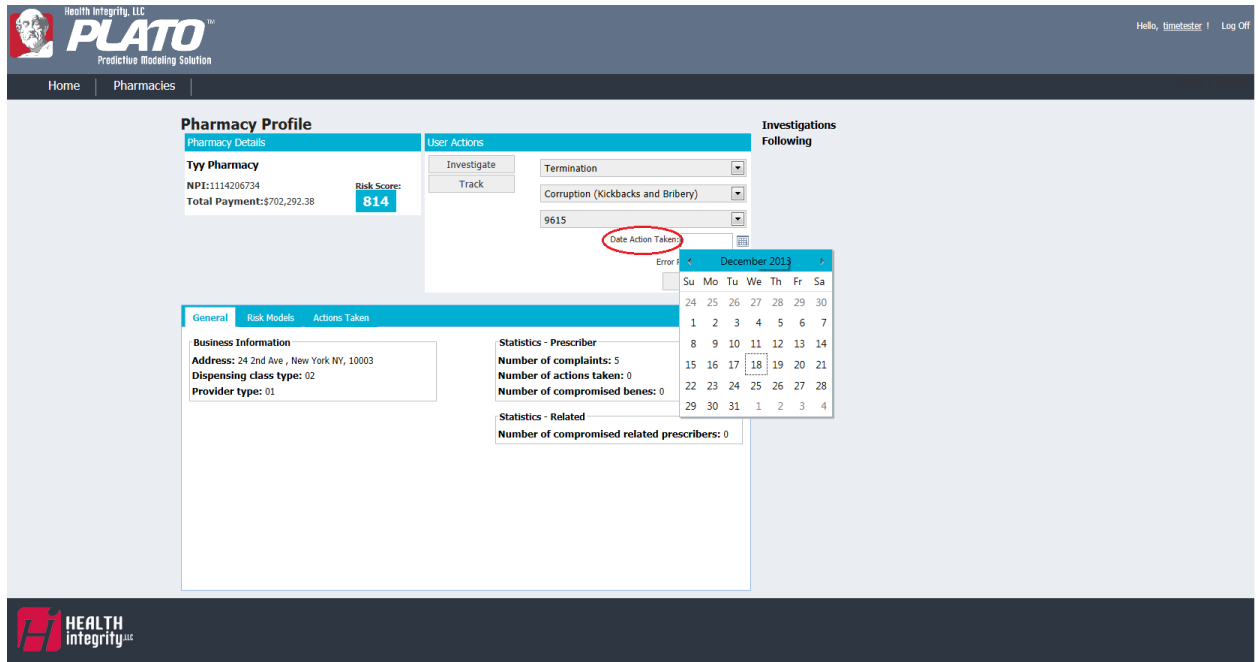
Health Integrity, LLC
PLATO™
Predictive Modeling Solution

Hello, timetester ! Log Off

Home | Pharmacies

Pharmacy Profile

Pharmacy Details

Tyy Pharmacy

NPI:1114206734
Total Payment:$702,292.38

Risk Score:
814

User Actions

Investigate
Track

Termination
Corruption (Kickbacks and Bribery)
9615

Date Action Taken:

Error R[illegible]

December 2013

| Su | Mo | Tu | We | Th | Fr | Sa |
|---|---|---|---|---|---|---|
| 24 | 25 | 26 | 27 | 28 | 29 | 30 |
| 1 | 2 | 3 | 4 | 5 | 6 | 7 |
| 8 | 9 | 10 | 11 | 12 | 13 | 14 |
| 15 | 16 | 17 | 18 | 19 | 20 | 21 |
| 22 | 23 | 24 | 25 | 26 | 27 | 28 |
| 29 | 30 | 31 | 1 | 2 | 3 | 4 |

Investigations
Following

General | Risk Models | Actions Taken

Business Information
Address: 24 2nd Ave , New York NY, 10003
Dispensing class type: 02
Provider type: 01

Statistics - Prescriber
Number of complaints: 5
Number of actions taken: 0
Number of compromised benes: 0

Statistics - Related
Number of compromised related prescribers: 0

HEALTH
integrity LLC